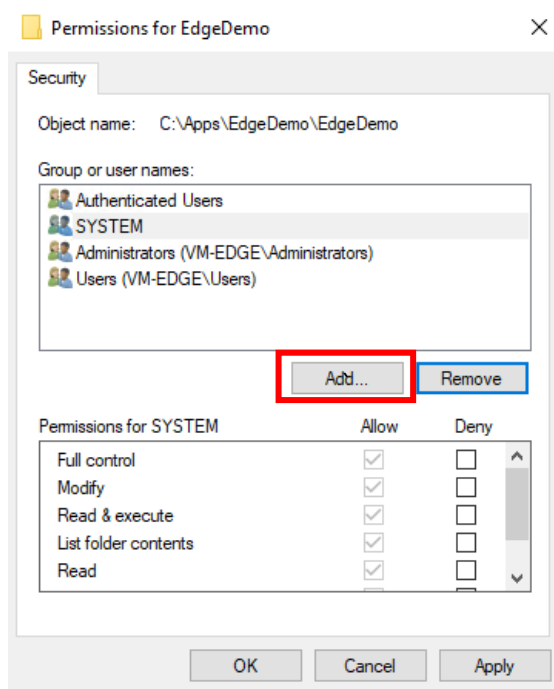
Permissions for EdgeDemo

Security

Object name: C:\Apps\EdgeDemo\EdgeDemo

Group or user names:

Authenticated Users
SYSTEM
Administrators (VM-EDGE\Administrators)
Users (VM-EDGE\Users)

Add...
Remove

| Permissions for SYSTEM | Allow | Deny |
|---|---|---|
| Full control | ✓ | ☐ |
| Modify | ✓ | ☐ |
| Read & execute | ✓ | ☐ |
| List folder contents | ✓ | ☐ |
| Read | ✓ | ☐ |

OK
Cancel
Apply